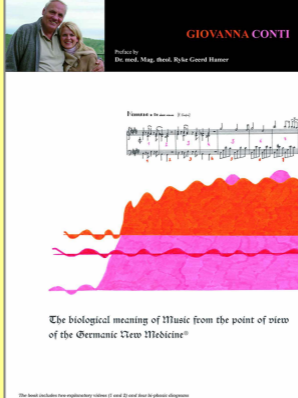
GIOVANNA CONTI

Preface by
Dr. med. Mag. theol. Ryke Geerd Hamer

The biological meaning of Music from the point of view of the Germanic New Medicine®

The book includes two explanatory videos (1 and 2) and four bi-phasic diagrams